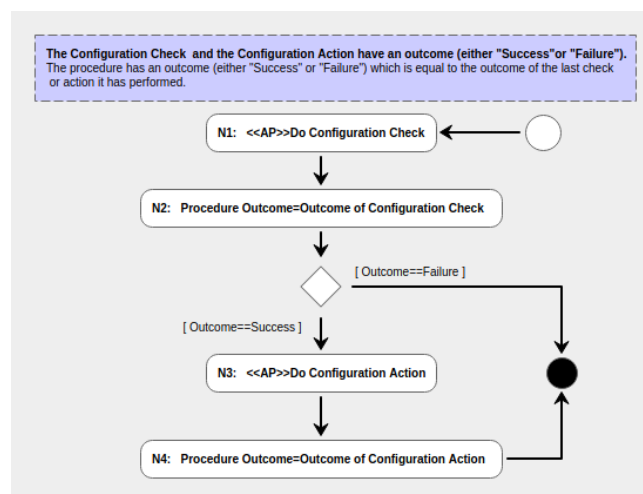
The Configuration Check and the Configuration Action have an outcome (either "Success"or "Failure").
The procedure has an outcome (either "Success" or "Failure") which is equal to the outcome of the last check or action it has performed.

N1: <<AP>>Do Configuration Check

N2: Procedure Outcome=Outcome of Configuration Check

[ Outcome==Failure ]

[ Outcome==Success ]

N3: <<AP>>Do Configuration Action

N4: Procedure Outcome=Outcome of Configuration Action